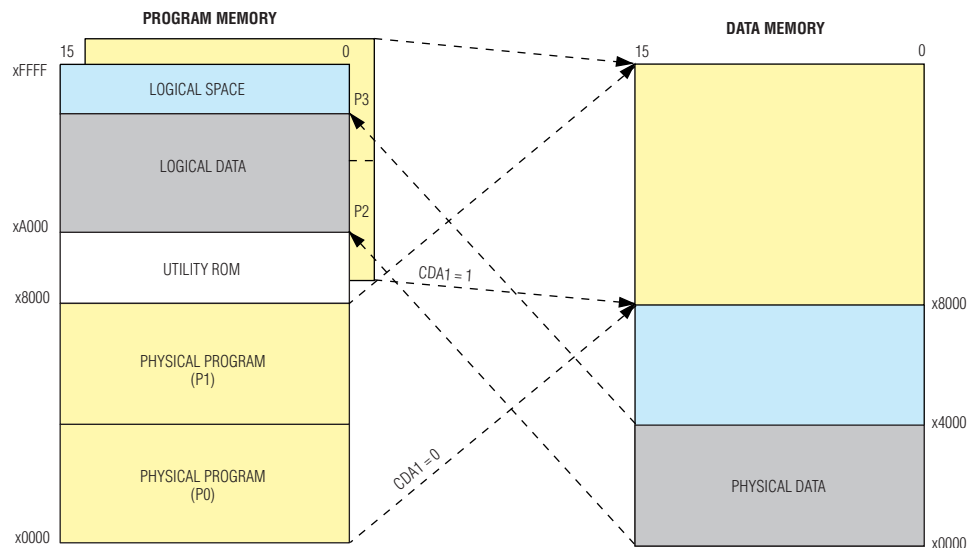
PROGRAM MEMORY

15

0

xFFFF

LOGICAL SPACE

P3

LOGICAL DATA

xA000

P2

UTILITY ROM

x8000

PHYSICAL PROGRAM
(P1)

PHYSICAL PROGRAM
(P0)

x0000

CDA1 = 1

CDA1 = 0

DATA MEMORY

15

0

x8000

x4000

PHYSICAL DATA

x0000